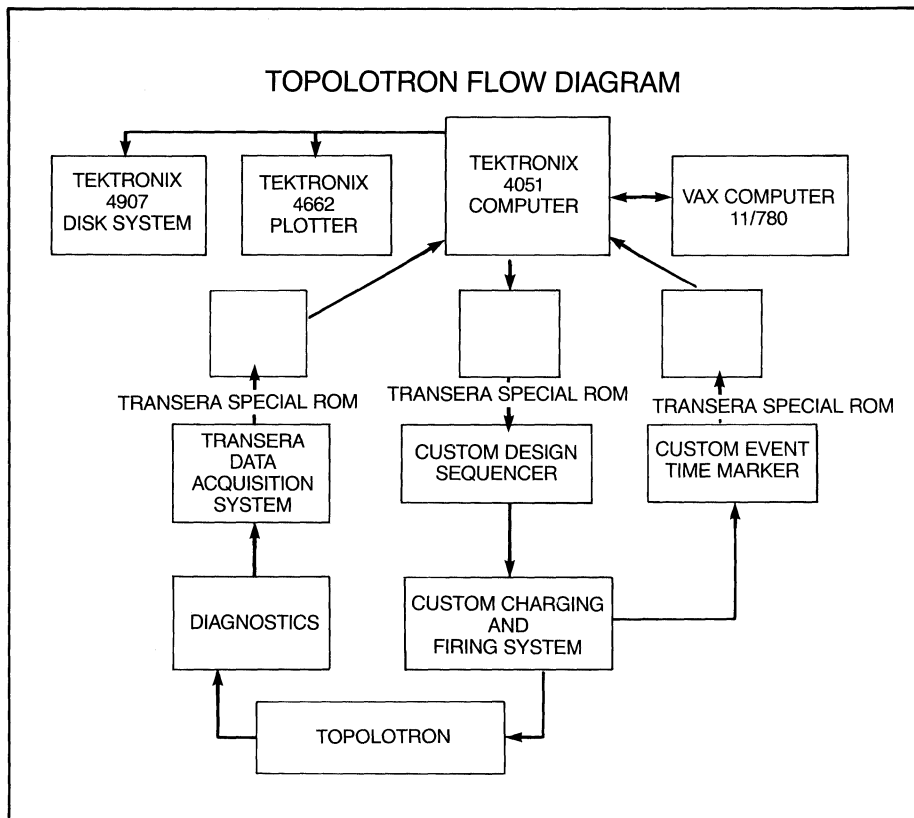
TOPOLOTRON FLOW DIAGRAM

TEKTRONIX 4907 DISK SYSTEM

TEKTRONIX 4662 PLOTTER

TEKTRONIX 4051 COMPUTER

VAX COMPUTER 11/780

TRANSERA SPECIAL ROM

TRANSERA SPECIAL ROM

TRANSERA SPECIAL ROM

TRANSERA DATA ACQUISITION SYSTEM

CUSTOM DESIGN SEQUENCER

CUSTOM EVENT TIME MARKER

DIAGNOSTICS

CUSTOM CHARGING AND FIRING SYSTEM

TOPOLOTRON